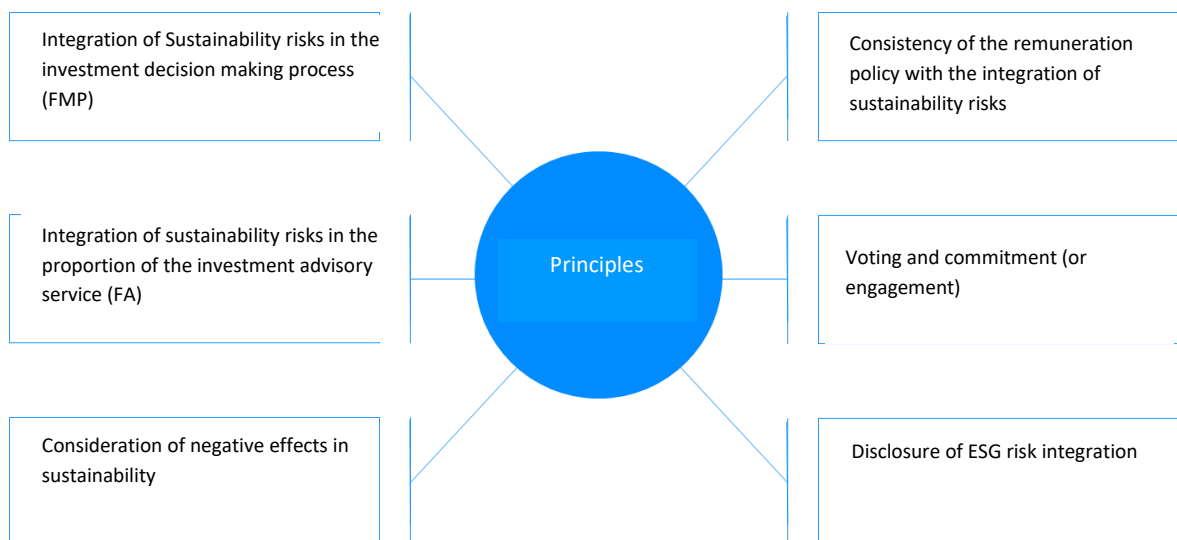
Integration of Sustainability risks in the investment decision making process (FMP)

Consistency of the remuneration policy with the integration of sustainability risks

Integration of sustainability risks in the proportion of the investment advisory service (FA)

Principles

Voting and commitment (or engagement)

Consideration of negative effects in sustainability

Disclosure of ESG risk integration